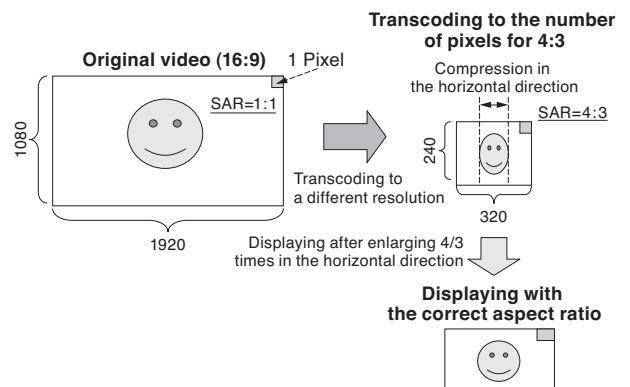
Original video (16:9)

1 Pixel

SAR=1:1

1080

1920

Transcoding to the number of pixels for 4:3

Compression in the horizontal direction

SAR=4:3

240

320

Transcoding to a different resolution

Displaying after enlarging 4/3 times in the horizontal direction

Displaying with the correct aspect ratio